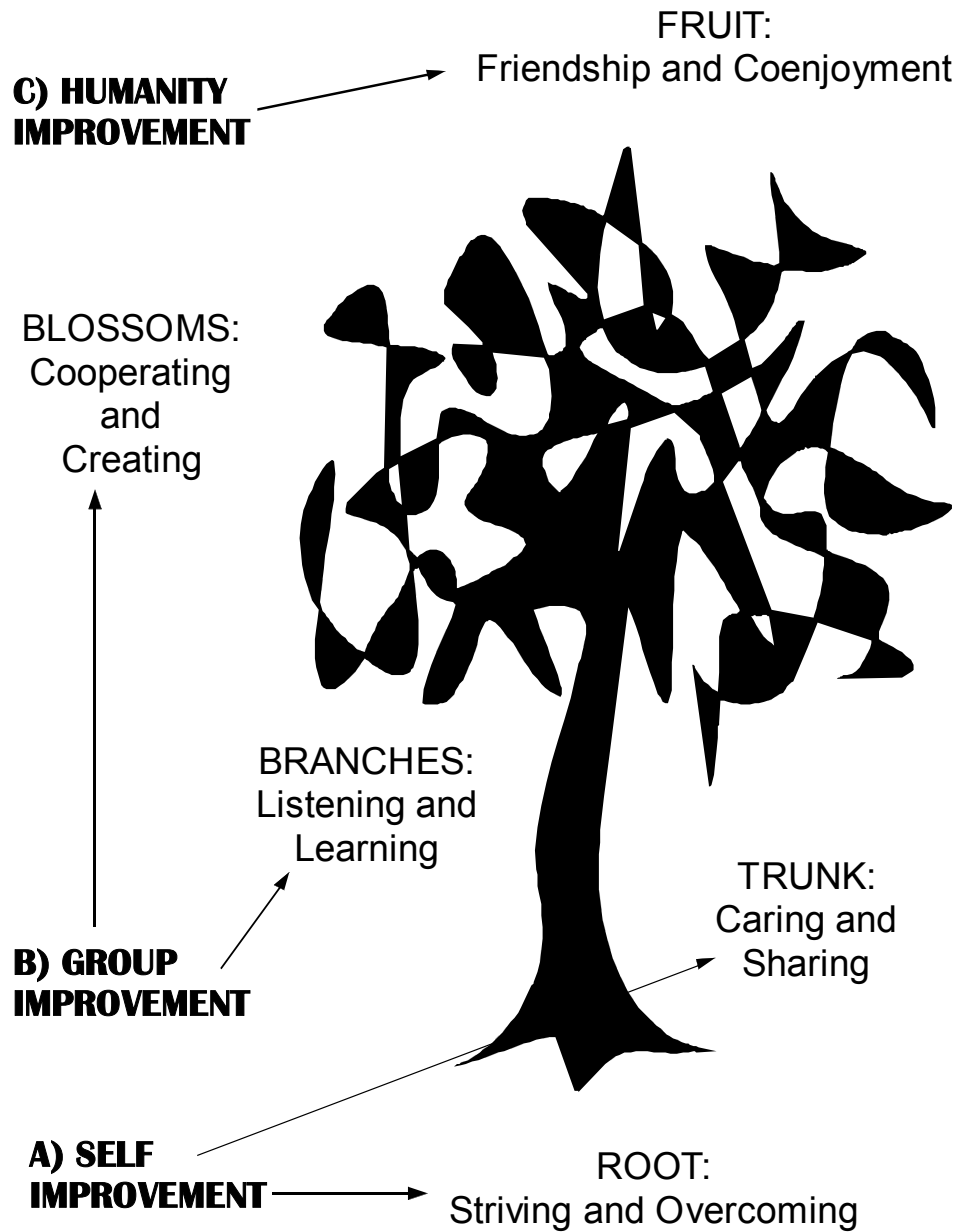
FRUIT:
Friendship and Coenjoyment

C) HUMANITY IMPROVEMENT

BLOSSOMS:
Cooperating and Creating

BRANCHES:
Listening and Learning

TRUNK:
Caring and Sharing

B) GROUP IMPROVEMENT

A) SELF IMPROVEMENT

ROOT:
Striving and Overcoming